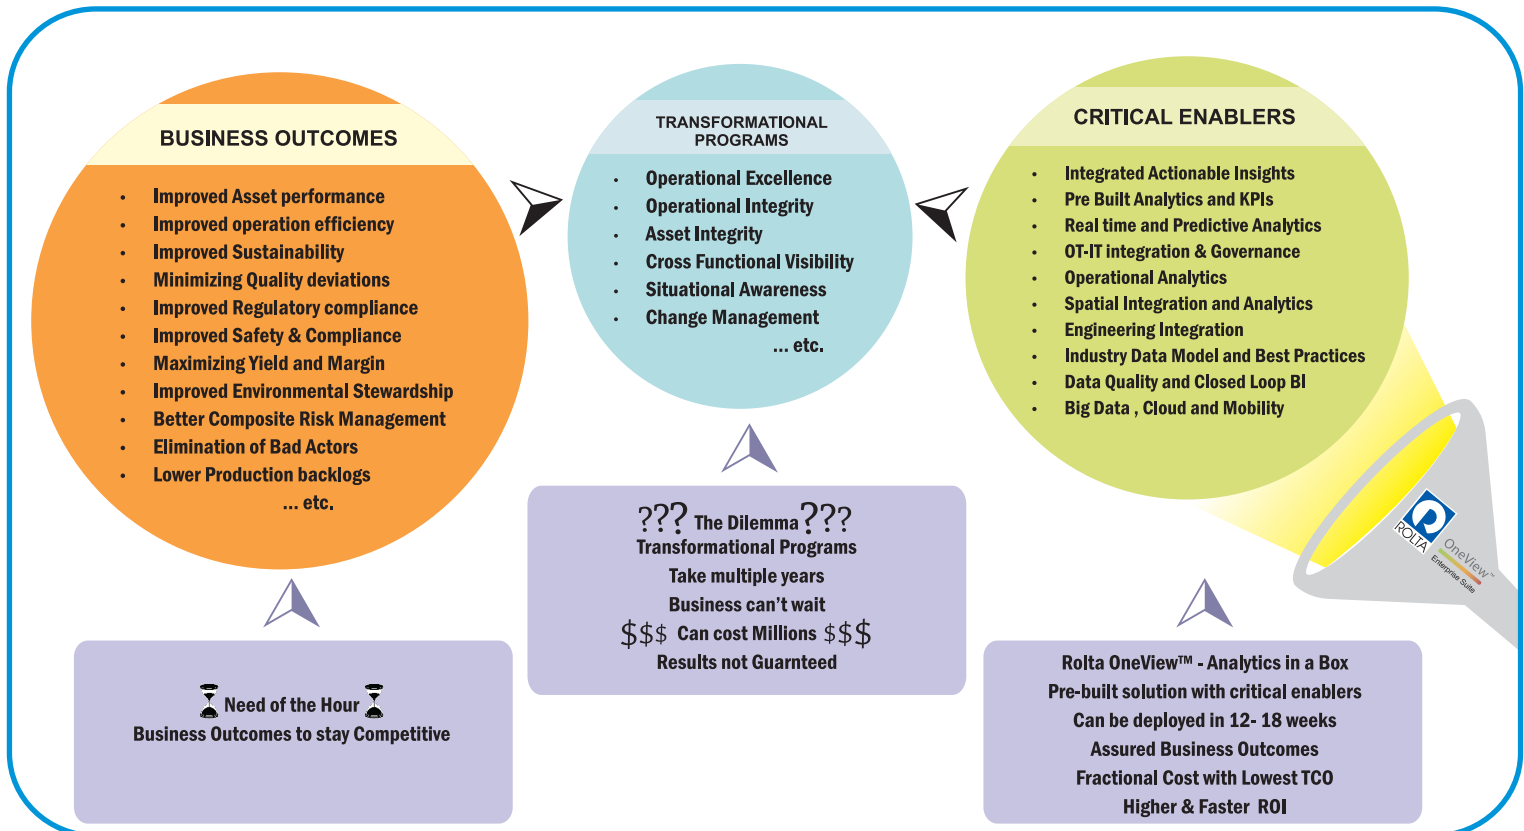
BUSINESS OUTCOMES

- Improved Asset performance
- Improved operation efficiency
- Improved Sustainability
- Minimizing Quality deviations
- Improved Regulatory compliance
- Improved Safety & Compliance
- Maximizing Yield and Margin
- Improved Environmental Stewardship
- Better Composite Risk Management
- Elimination of Bad Actors
- Lower Production backlogs

... etc.

TRANSFORMATIONAL PROGRAMS

- Operational Excellence
- Operational Integrity
- Asset Integrity
- Cross Functional Visibility
- Situational Awareness
- Change Management

... etc.

CRITICAL ENABLERS

- Integrated Actionable Insights
- Pre Built Analytics and KPIs
- Real time and Predictive Analytics
- OT-IT integration & Governance
- Operational Analytics
- Spatial Integration and Analytics
- Engineering Integration
- Industry Data Model and Best Practices
- Data Quality and Closed Loop BI
- Big Data , Cloud and Mobility

ROLTA OneView™ Enterprise Suite

Need of the Hour
Business Outcomes to stay Competitive

??? The Dilemma ???
Transformational Programs
Take multiple years
Business can't wait
$$$ Can cost Millions $$$
Results not Guarnteed

Rolta OneView™ - Analytics in a Box
Pre-built solution with critical enablers
Can be deployed in 12- 18 weeks
Assured Business Outcomes
Fractional Cost with Lowest TCO
Higher & Faster ROI